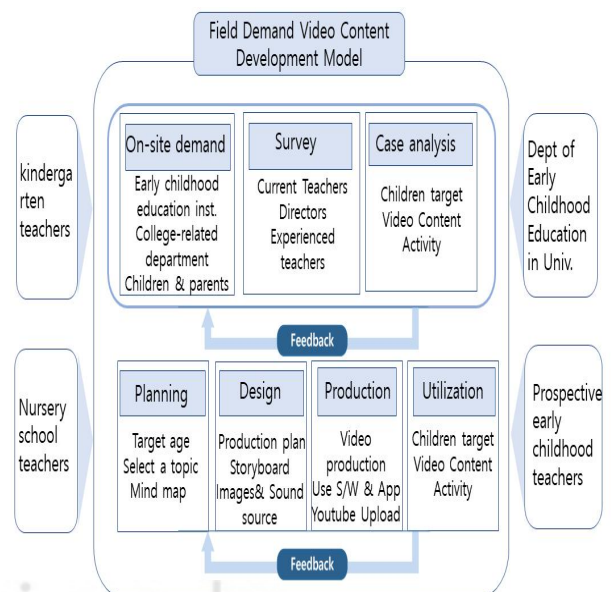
Field Demand Video Content Development Model

kindergarten teachers

On-site demand
Early childhood education inst.
College-related department
Children & parents

Survey
Current Teachers
Directors
Experienced teachers

Case analysis
Children target
Video Content
Activity

Dept of Early Childhood Education in Univ.

Feedback

Nursery school teachers

Planning
Target age
Select a topic
Mind map

Design
Production plan
Storyboard
Images& Sound source

Production
Video production
Use S/W & App
Youtube Upload

Utilization
Children target
Video Content
Activity

Prospective early childhood teachers

Feedback